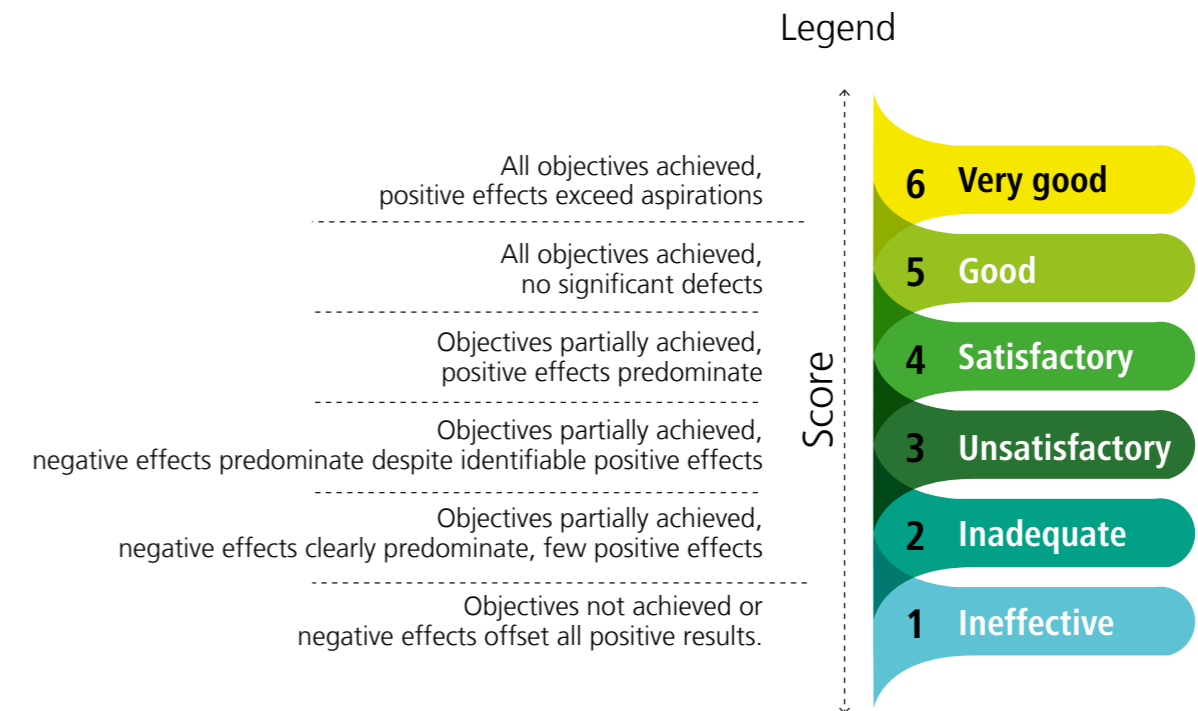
Legend

All objectives achieved,
positive effects exceed aspirations

All objectives achieved,
no significant defects

Objectives partially achieved,
positive effects predominate

Objectives partially achieved,
negative effects predominate despite identifiable positive effects

Objectives partially achieved,
negative effects clearly predominate, few positive effects

Objectives not achieved or
negative effects offset all positive results.

Score

6 Very good

5 Good

4 Satisfactory

3 Unsatisfactory

2 Inadequate

1 Ineffective